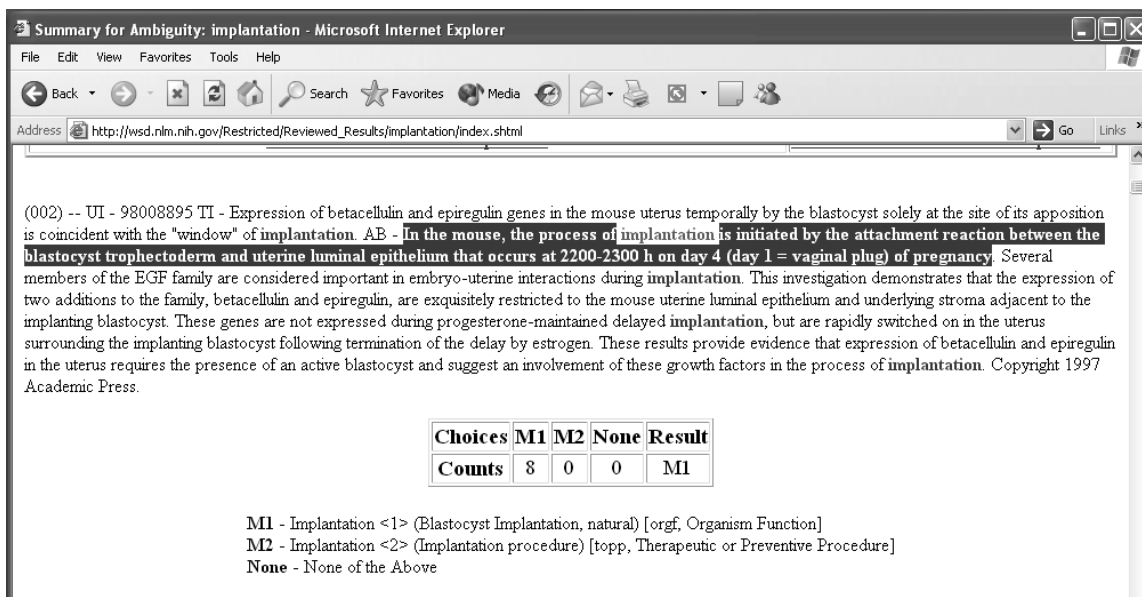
Summary for Ambiguity: implantation - Microsoft Internet Explorer

File Edit View Favorites Tools Help

Back Search Favorites Media

Address http://wsd.nlm.nih.gov/Restricted/Reviewed_Results/implantation/index.shtml Go Links

(002) -- UI - 98008895 TI - Expression of betacellulin and epiregulin genes in the mouse uterus temporally by the blastocyst solely at the site of its apposition is coincident with the "window" of implantation. AB - In the mouse, the process of implantation is initiated by the attachment reaction between the blastocyst trophectoderm and uterine luminal epithelium that occurs at 2200-2300 h on day 4 (day 1 = vaginal plug) of pregnancy. Several members of the EGF family are considered important in embryo-uterine interactions during implantation. This investigation demonstrates that the expression of two additions to the family, betacellulin and epiregulin, are exquisitely restricted to the mouse uterine luminal epithelium and underlying stroma adjacent to the implanting blastocyst. These genes are not expressed during progesterone-maintained delayed implantation, but are rapidly switched on in the uterus surrounding the implanting blastocyst following termination of the delay by estrogen. These results provide evidence that expression of betacellulin and epiregulin in the uterus requires the presence of an active blastocyst and suggest an involvement of these growth factors in the process of implantation. Copyright 1997 Academic Press.

| Choices | M1 | M2 | None | Result |
|---|---|---|---|---|
| Counts | 8 | 0 | 0 | M1 |

M1 - Implantation <1> (Blastocyst Implantation, natural) [orgf, Organism Function]
M2 - Implantation <2> (Implantation procedure) [topp, Therapeutic or Preventive Procedure]
None - None of the Above